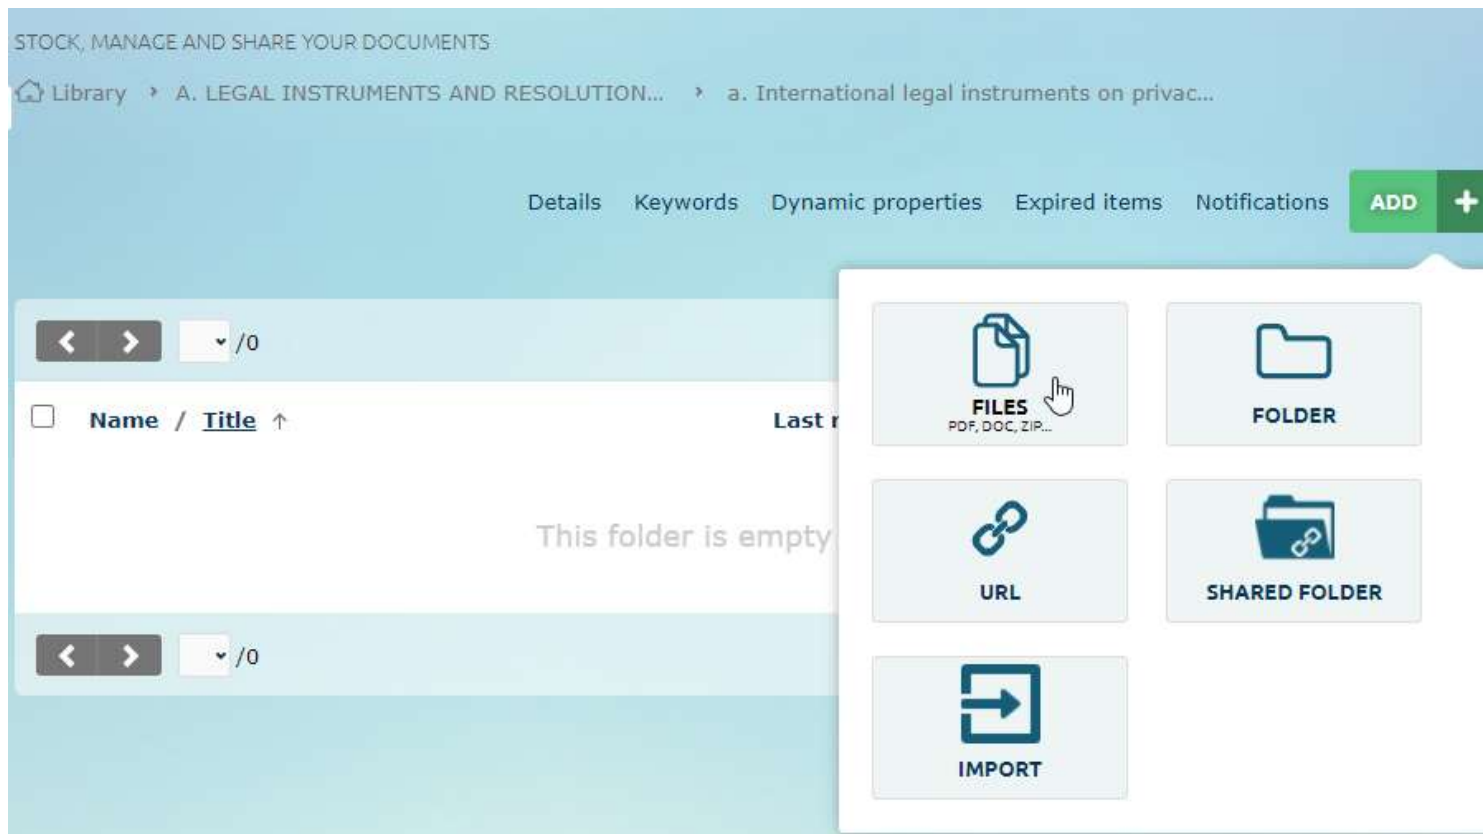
STOCK, MANAGE AND SHARE YOUR DOCUMENTS

Library › A. LEGAL INSTRUMENTS AND RESOLUTION... › a. International legal instruments on privac...

Details Keywords Dynamic properties Expired items Notifications ADD +

/0

Name / Title ↑ Last r

This folder is empty

/0

FILES
PDF, DOC, ZIP...

FOLDER

URL

SHARED FOLDER

IMPORT